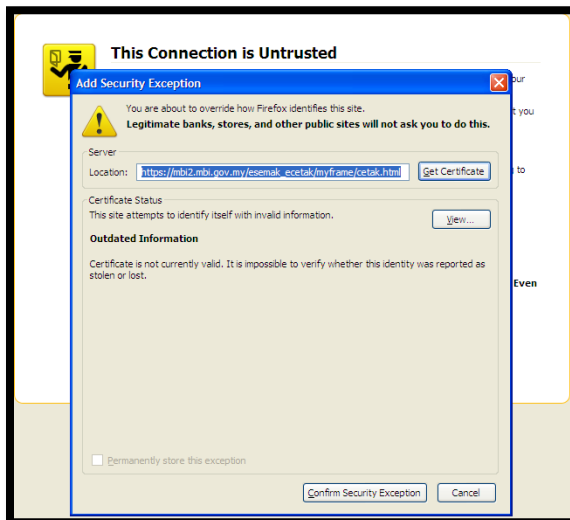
This Connection is Untrusted

our

t you

to

Even

Add Security Exception

You are about to override how Firefox identifies this site.
Legitimate banks, stores, and other public sites will not ask you to do this.

Server

Location: https://mbi2.mbi.gov.my/esemak_ecetak/myframe/cetak.html

Get Certificate

Certificate Status

This site attempts to identify itself with invalid information.

View...

Outdated Information

Certificate is not currently valid. It is impossible to verify whether this identity was reported as stolen or lost.

Permanently store this exception

Confirm Security Exception

Cancel